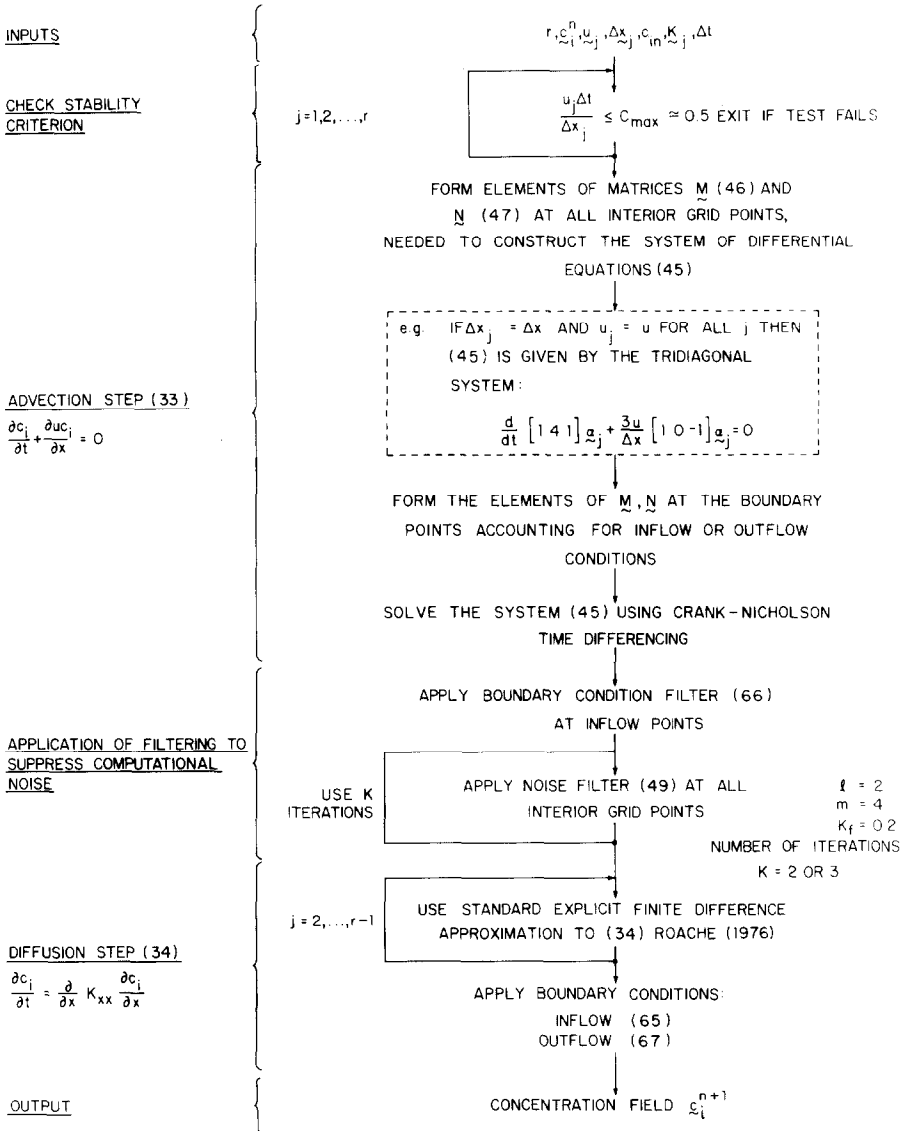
INPUTS

$r, \underset{\sim}{c}_i^n, \underset{\sim}{u}_j, \Delta \underset{\sim}{x}_j, c_{in}, \underset{\sim}{K}_j, \Delta t$

CHECK STABILITY CRITERION

$j=1,2,\ldots,r$

$\frac{u_j \Delta t}{\Delta x_j} \leq C_{max} \simeq 0.5$ EXIT IF TEST FAILS

FORM ELEMENTS OF MATRICES $\underset{\sim}{M}$ (46) AND $\underset{\sim}{N}$ (47) AT ALL INTERIOR GRID POINTS, NEEDED TO CONSTRUCT THE SYSTEM OF DIFFERENTIAL EQUATIONS (45)

e.g. IF $\Delta x_j = \Delta x$ AND $u_j = u$ FOR ALL j THEN (45) IS GIVEN BY THE TRIDIAGONAL SYSTEM:

$\frac{d}{dt}\left[1\,4\,1\right]\underset{\sim}{a}_j + \frac{3u}{\Delta x}\left[1\,0\,\text{-}1\right]\underset{\sim}{a}_j = 0$

ADVECTION STEP (33)

$\frac{\partial c_i}{\partial t} + \frac{\partial u c_i}{\partial x} = 0$

FORM THE ELEMENTS OF $\underset{\sim}{M}, \underset{\sim}{N}$ AT THE BOUNDARY POINTS ACCOUNTING FOR INFLOW OR OUTFLOW CONDITIONS

SOLVE THE SYSTEM (45) USING CRANK-NICHOLSON TIME DIFFERENCING

APPLY BOUNDARY CONDITION FILTER (66) AT INFLOW POINTS

APPLICATION OF FILTERING TO SUPPRESS COMPUTATIONAL NOISE

USE K ITERATIONS

APPLY NOISE FILTER (49) AT ALL INTERIOR GRID POINTS

$\ell = 2$
$m = 4$
$K_f = 0.2$
NUMBER OF ITERATIONS
K = 2 OR 3

$j = 2,\ldots,r-1$

USE STANDARD EXPLICIT FINITE DIFFERENCE APPROXIMATION TO (34) ROACHE (1976)

DIFFUSION STEP (34)

$\frac{\partial c_i}{\partial t} = \frac{\partial}{\partial x} K_{xx} \frac{\partial c_i}{\partial x}$

APPLY BOUNDARY CONDITIONS:
INFLOW (65)
OUTFLOW (67)

OUTPUT

CONCENTRATION FIELD $\underset{\sim}{c}_i^{n+1}$